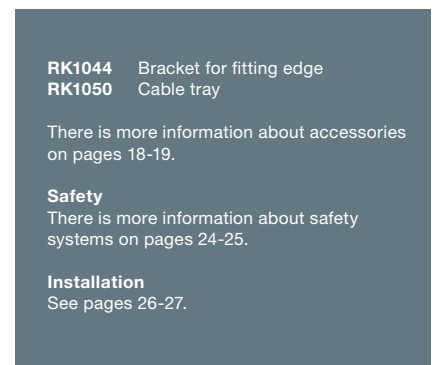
**RK1044** Bracket for fitting edge
**RK1050** Cable tray

There is more information about accessories on pages 18-19.

**Safety**
There is more information about safety systems on pages 24-25.

**Installation**
See pages 26-27.